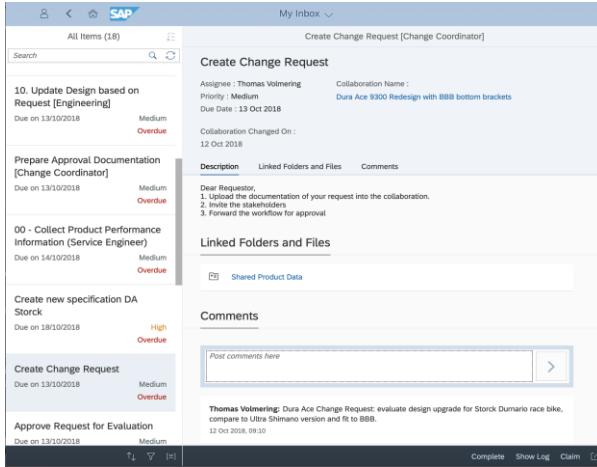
SAP

My Inbox

All Items (18)

Search

10. Update Design based on Request [Engineering]
Due on 13/10/2018
Medium
Overdue

Prepare Approval Documentation [Change Coordinator]
Due on 13/10/2018
Medium
Overdue

00 - Collect Product Performance Information (Service Engineer)
Due on 14/10/2018
Medium
Overdue

Create new specification DA Storck
Due on 18/10/2018
High
Overdue

Create Change Request
Due on 13/10/2018
Medium
Overdue

Approve Request for Evaluation
Due on 13/10/2018
Medium

Create Change Request [Change Coordinator]

Create Change Request

Assignee : Thomas Volmering
Priority : Medium
Due Date : 13 Oct 2018

Collaboration Name :
Dura Ace 9300 Redesign with BBB bottom brackets

Collaboration Changed On :
12 Oct 2018

Description
Linked Folders and Files
Comments

Dear Requestor,
1. Upload the documentation of your request into the collaboration.
2. Invite the stakeholders
3. Forward the workflow for approval

Linked Folders and Files

Shared Product Data

Comments

Post comments here

Thomas Volmering: Dura Ace Change Request: evaluate design upgrade for Storck Dumario race bike, compare to Ultra Shimano version and fit to BBB.
12 Oct 2018, 09:10

Complete
Show Log
Claim